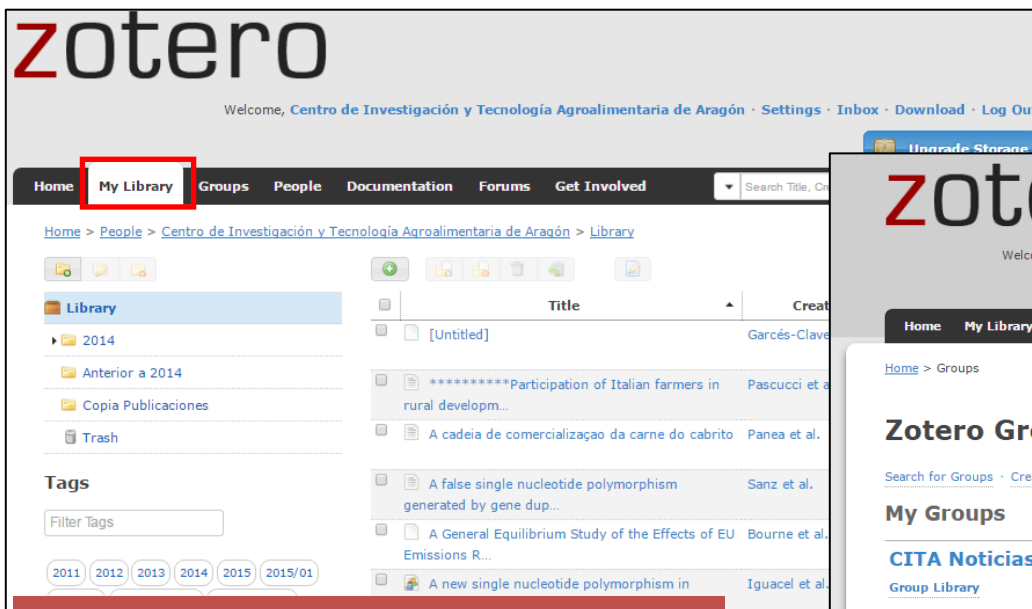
zotero

Welcome, Centro de Investigación y Tecnología Agroalimentaria de Aragón · Settings · Inbox · Download · Log Ou

Upgrade Storage

Home | My Library | Groups | People | Documentation | Forums | Get Involved

Search Title, Cr

Home > People > Centro de Investigación y Tecnología Agroalimentaria de Aragón > Library

Library
2014
Anterior a 2014
Copia Publicaciones
Trash

Tags

Filter Tags

2011 2012 2013 2014 2015 2015/01

| Title | Creat |
|---|---|
| [Untitled] | Garcés-Clave |
| **********Participation of Italian farmers in rural developm... | Pascucci et a |
| A cadeia de comercializaçao da carne do cabrito | Panea et al. |
| A false single nucleotide polymorphism generated by gene dup... | Sanz et al. |
| A General Equilibrium Study of the Effects of EU Emissions R... | Bourne et al. |
| A new single nucleotide polymorphism in | Iguacel et al. |

zote

Welc

Home | My Library

Home > Groups

Zotero Gr

Search for Groups · Cre

My Groups

CITA Noticias

Group Library